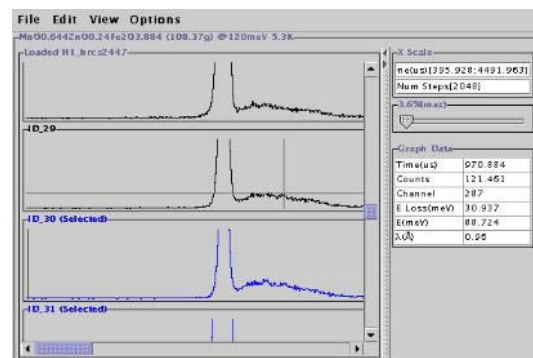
File Edit View Options

Mn00.64Zn00.24Fe2O3.884 (108.37g) @120meV 5.3K

Loaded H1_hrcs2447

ID_29

ID_30 (Selected)

ID_31 (Selected)

X Scale

me(us)[395.928:4491.963]

Num Steps[2048]

3.658(max)

Graph Data

| Time(us) | 970.884 |
|---|---|
| Counts | 121.451 |
| Channel | 287 |
| E Loss(meV) | 30.937 |
| E(meV) | 88.724 |
| λ(Å) | 0.95 |